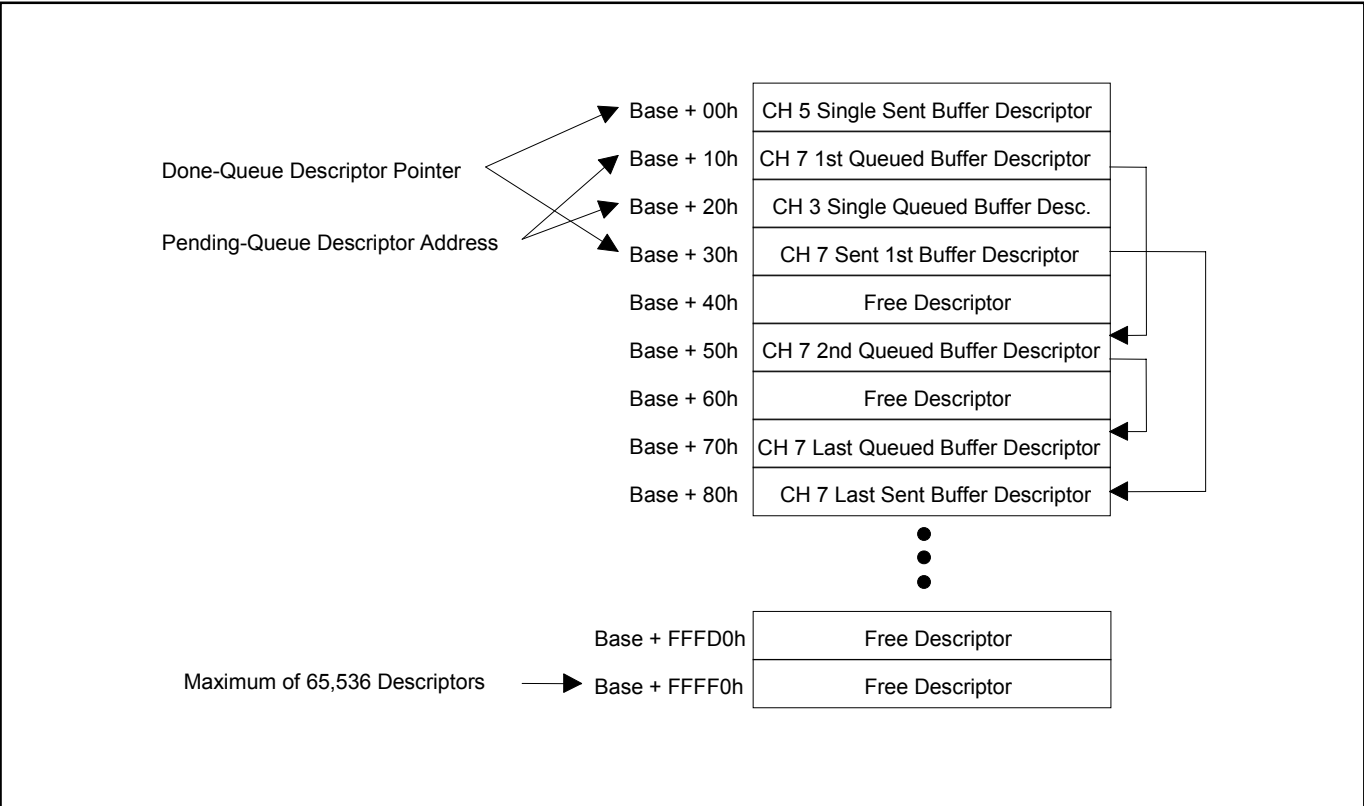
Done-Queue Descriptor Pointer

Pending-Queue Descriptor Address

| Base + 00h | CH 5 Single Sent Buffer Descriptor |
|---|---|
| Base + 10h | CH 7 1st Queued Buffer Descriptor |
| Base + 20h | CH 3 Single Queued Buffer Desc. |
| Base + 30h | CH 7 Sent 1st Buffer Descriptor |
| Base + 40h | Free Descriptor |
| Base + 50h | CH 7 2nd Queued Buffer Descriptor |
| Base + 60h | Free Descriptor |
| Base + 70h | CH 7 Last Queued Buffer Descriptor |
| Base + 80h | CH 7 Last Sent Buffer Descriptor |

| Base + FFFD0h | Free Descriptor |
|---|---|
| Base + FFFF0h | Free Descriptor |

Maximum of 65,536 Descriptors